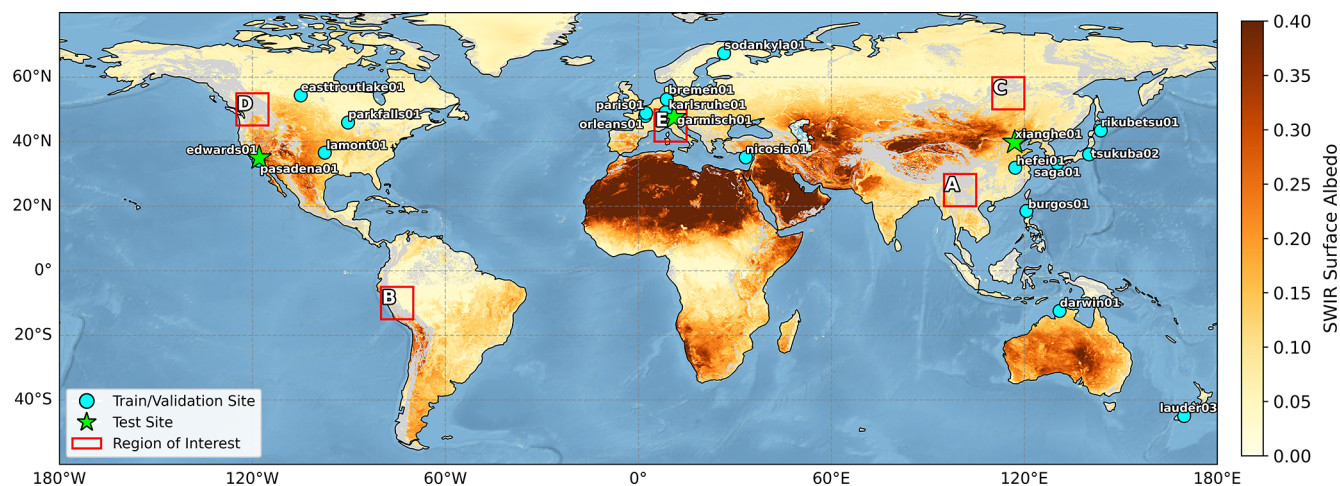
sodankyla01
eastroutlake01
bremen01
paris01
karlsruhe01
parkfalls01
orleans01
garmisch01
rikubetsu01
xianghe01
edwards01
lamont01
nicosia01
hefei01
tsukuba02
pasadena01
saga01
burgos01
darwin01
lauder03

A
B
C
D
E

60°N
40°N
20°N
0°
20°S
40°S

180°W
120°W
60°W
0°
60°E
120°E
180°E

Train/Validation Site
Test Site
Region of Interest

0.40
0.35
0.30
0.25
0.20
0.15
0.10
0.05
0.00
SWIR Surface Albedo